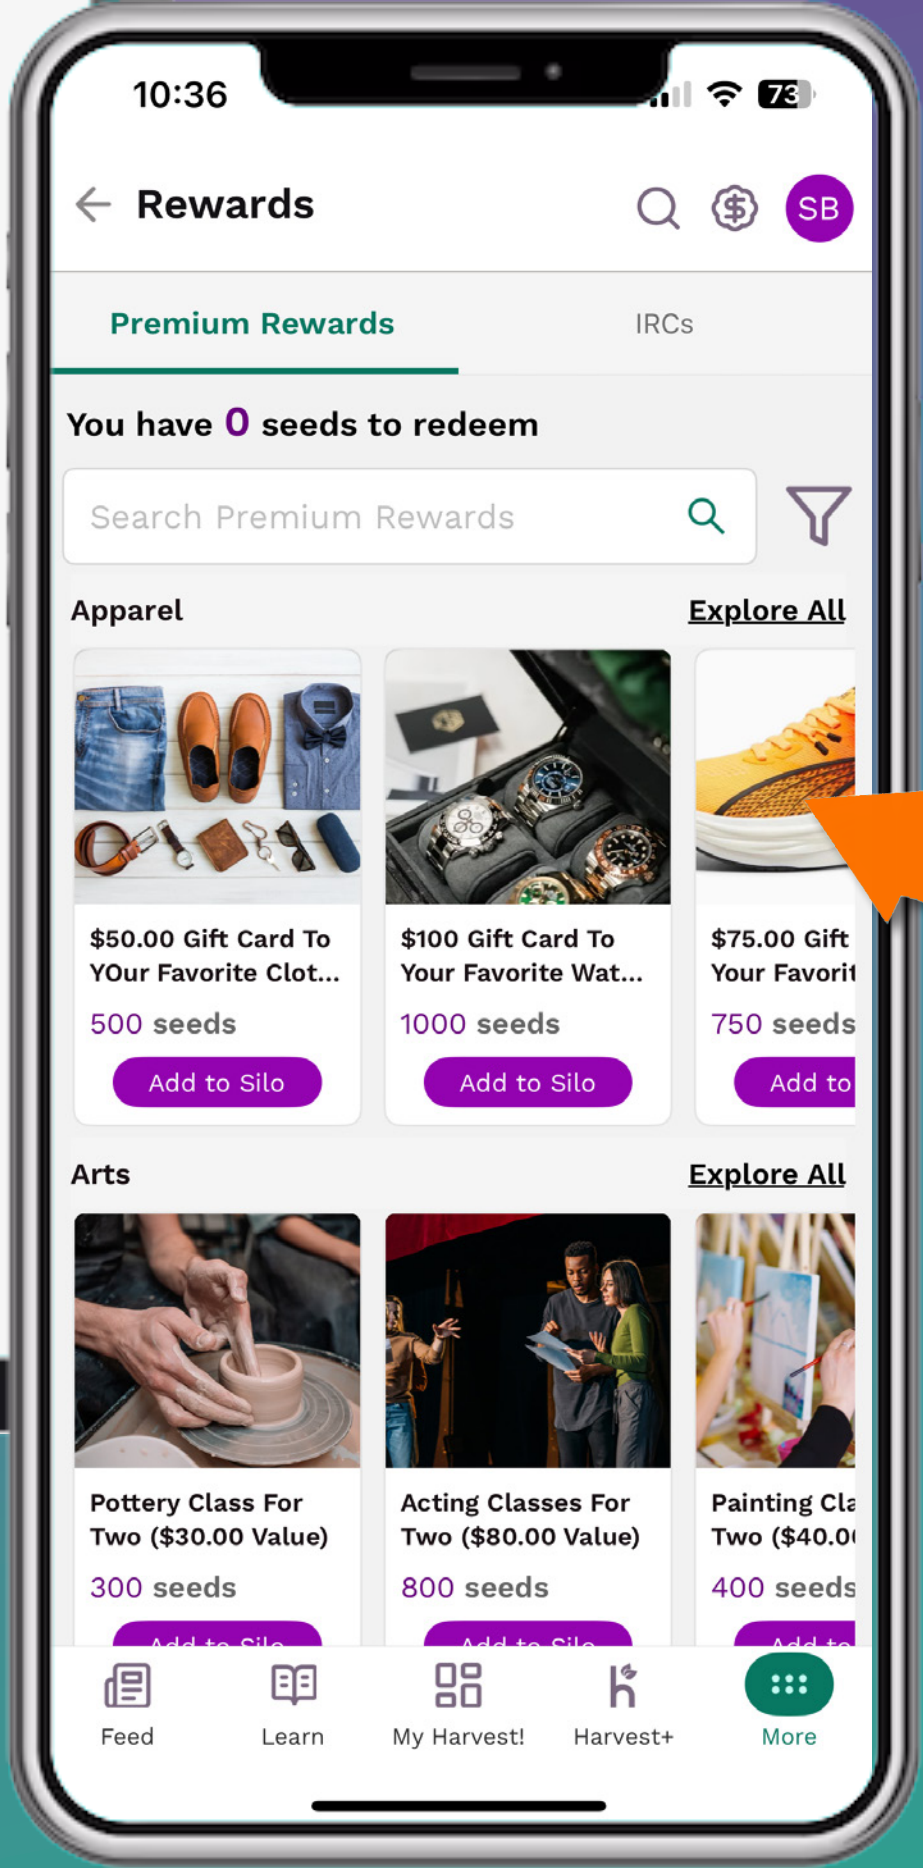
10:36

73

Rewards

SB

Premium Rewards

IRCs

You have 0 seeds to redeem

Search Premium Rewards

Apparel

Explore All

$50.00 Gift Card To YOur Favorite Clot...

500 seeds

Add to Silo

$100 Gift Card To Your Favorite Wat...

1000 seeds

Add to Silo

$75.00 Gift Your Favorit

750 seeds

Add to

Arts

Explore All

Pottery Class For Two ($30.00 Value)

300 seeds

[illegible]

Acting Classes For Two ($80.00 Value)

800 seeds

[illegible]

Painting Cla Two ($40.0

400 seeds

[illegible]

Feed

Learn

My Harvest!

Harvest+

More